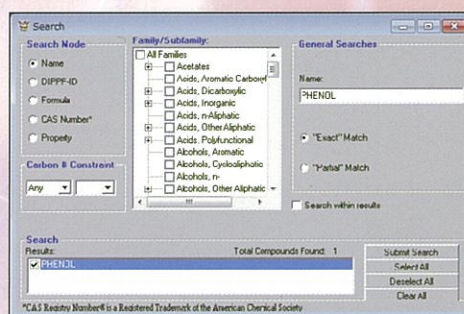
Search

Search Node

Name

DIPPR-ID

Formula

CAS Number*

Property

Carbon # Constraint

Any

Family/Subfamily:

All Families

Acetates

Acids, Aromatic Carbox

Acids, Dicarboxylic

Acids, Inorganic

Acids, n-Aliphatic

Acids, Other Aliphatic

Acids, Polyfunctional

Alcohols, Aromatic

Alcohols, Cycloaliphatic

Alcohols, n-

Alcohols, Other Aliphatic

General Searches

Name:

PHENOL

"Exact" Match

"Partial" Match

Search within results

Search

Results:

Total Compounds Found: 1

PHENOL

Submit Search

Select All

Deselect All

Clear All

*CAS Registry Number® is a Registered Trademark of the American Chemical Society